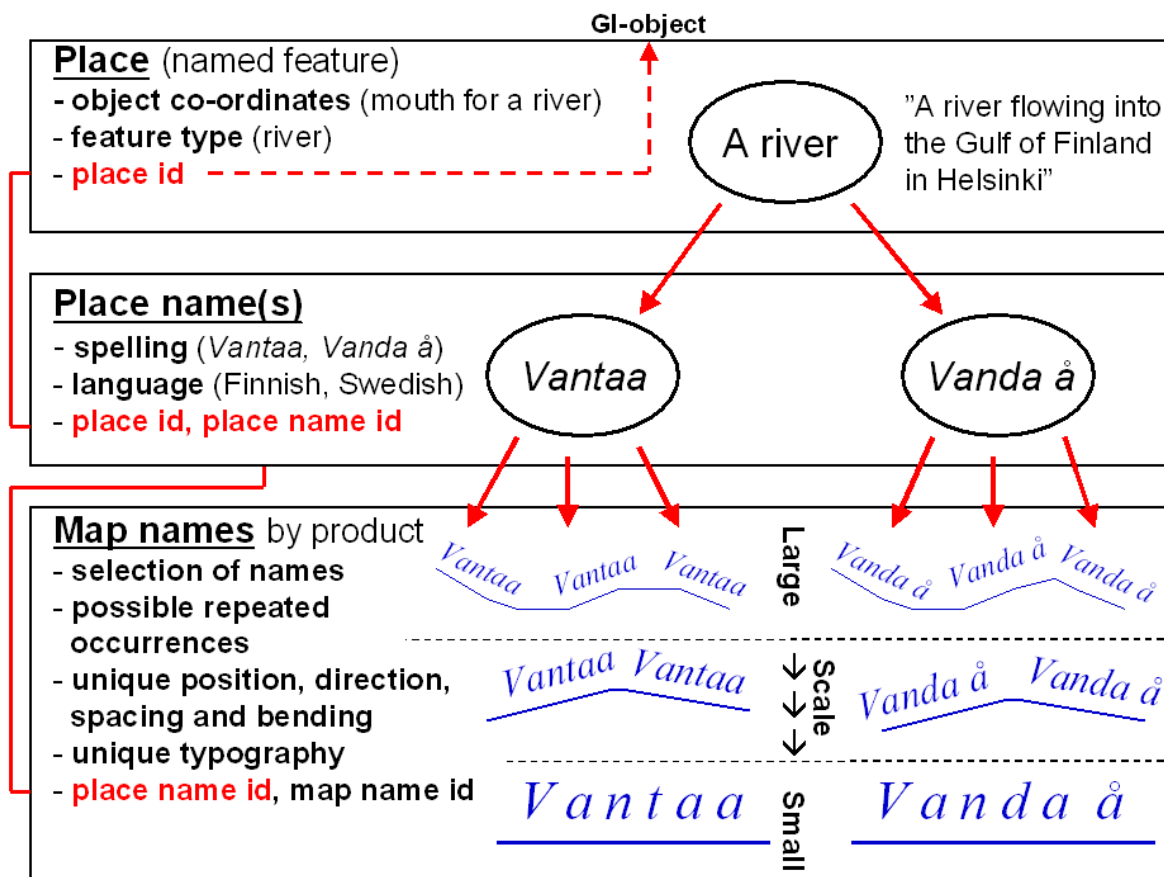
GI-object

Place (named feature)
- object co-ordinates (mouth for a river)
- feature type (river)
- place id

A river

”A river flowing into the Gulf of Finland in Helsinki”

Place name(s)
- spelling (Vantaa, Vanda å)
- language (Finnish, Swedish)
- place id, place name id

Vantaa

Vanda å

Map names by product
- selection of names
- possible repeated occurrences
- unique position, direction, spacing and bending
- unique typography
- place name id, map name id

Vantaa Vantaa Vantaa

Large

Vanda å Vanda å Vanda å

Vantaa Vantaa

→→→ Scale

Vanda å Vanda å

Vantaa

Small

Vanda å